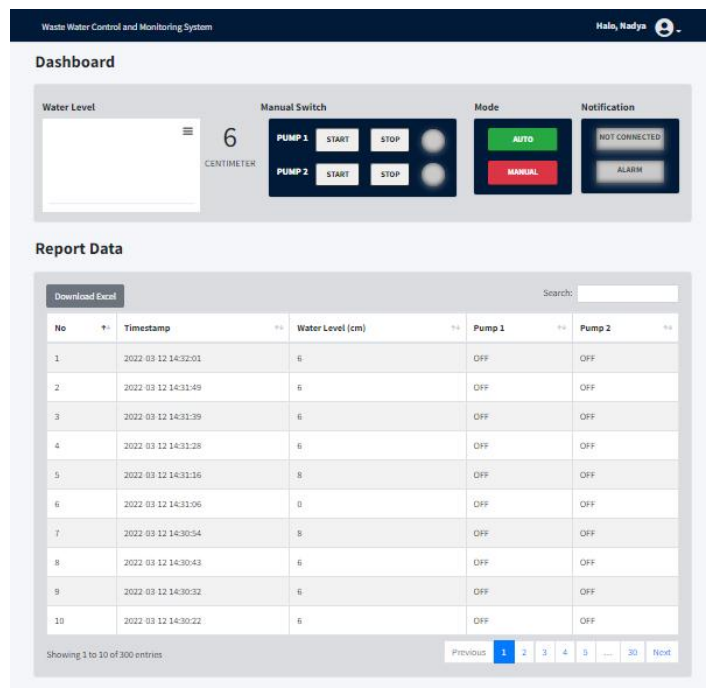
Waste Water Control and Monitoring System

Halo, Nadya

Dashboard

Water Level

6
CENTIMETER

Manual Switch

PUMP 1 START STOP

PUMP 2 START STOP

Mode

AUTO

MANUAL

Notification

NOT CONNECTED

ALARM

Report Data

Download Excel

Search:

| No | Timestamp | Water Level (cm) | Pump 1 | Pump 2 |
|---|---|---|---|---|
| 1 | 2022-03-12 14:32:01 | 6 | OFF | OFF |
| 2 | 2022-03-12 14:31:49 | 6 | OFF | OFF |
| 3 | 2022-03-12 14:31:39 | 6 | OFF | OFF |
| 4 | 2022-03-12 14:31:28 | 6 | OFF | OFF |
| 5 | 2022-03-12 14:31:16 | 8 | OFF | OFF |
| 6 | 2022-03-12 14:31:06 | 0 | OFF | OFF |
| 7 | 2022-03-12 14:30:54 | 8 | OFF | OFF |
| 8 | 2022-03-12 14:30:43 | 6 | OFF | OFF |
| 9 | 2022-03-12 14:30:32 | 6 | OFF | OFF |
| 10 | 2022-03-12 14:30:22 | 6 | OFF | OFF |

Showing 1 to 10 of 300 entries

Previous 1 2 3 4 5 ... 30 Next